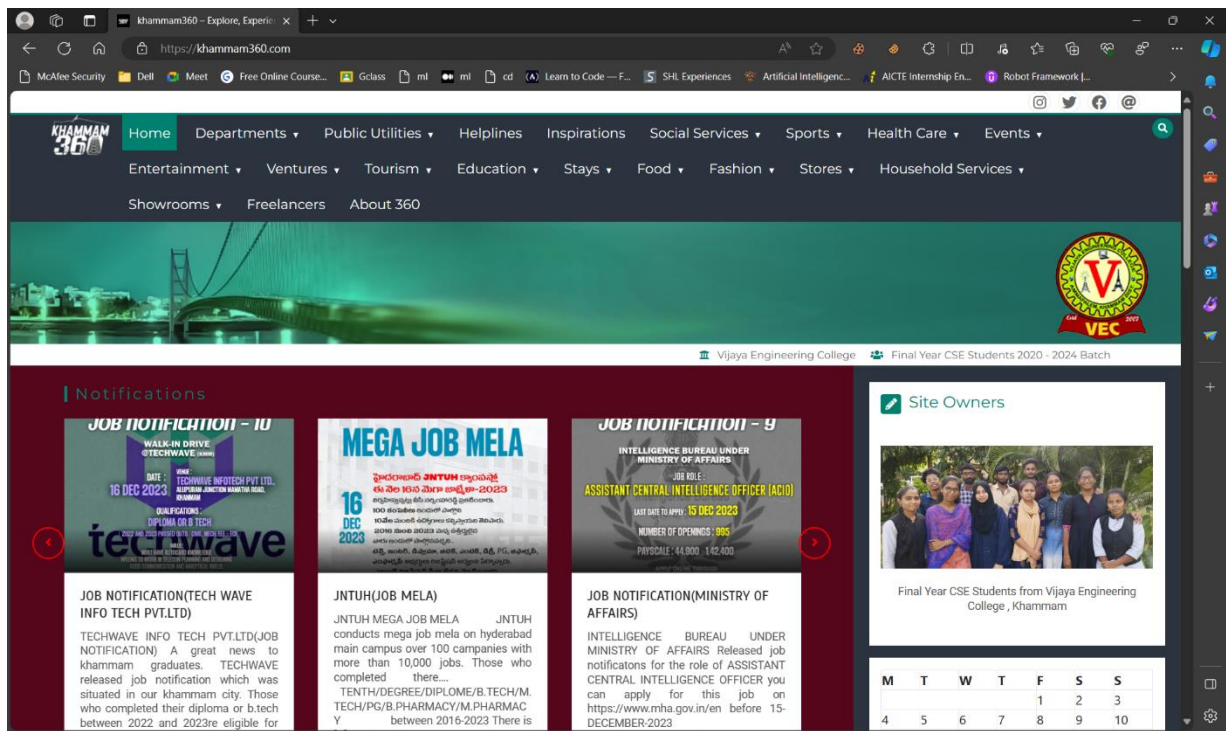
khammam360 – Explore, Experien ×

https://khammam360.com

McAfee Security  Dell  Meet  Free Online Course...  Gclass  ml  ml  cd  Learn to Code — F...  SHL Experiences  Artificial Intelligenc...  AICTE Internship En...  Robot Framework |...

KHAMMAM 360

Home  Departments ▾  Public Utilities ▾  Helplines  Inspirations  Social Services ▾  Sports ▾  Health Care ▾  Events ▾
Entertainment ▾  Ventures ▾  Tourism ▾  Education ▾  Stays ▾  Food ▾  Fashion ▾  Stores ▾  Household Services ▾
Showrooms ▾  Freelancers  About 360

VEC

Vijaya Engineering College  Final Year CSE Students 2020 - 2024 Batch

Notifications

JOB NOTIFICATION - 10
WALK-IN DRIVE @TECHWAVE
DATE : 16 DEC 2023
VENUE TECHWAVE INFOTECH PVT LTD.
QUALIFICATIONS : DIPLOMA OR B TECH
techwave

MEGA JOB MELA
16 DEC 2023
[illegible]

JOB NOTIFICATION - 9
INTELLIGENCE BUREAU UNDER MINISTRY OF AFFAIRS
JOB ROLE :
ASSISTANT CENTRAL INTELLIGENCE OFFICER (ACIO)
LAST DATE TO APPLY : 15 DEC 2023
NUMBER OF OPENINGS : 995
PAYSCALE : 44,900 - 142,400

JOB NOTIFICATION(TECH WAVE INFO TECH PVT.LTD)
TECHWAVE INFO TECH PVT.LTD(JOB NOTIFICATION) A great news to khammam graduates. TECHWAVE released job notification which was situated in our khammam city. Those who completed their diploma or b.tech between 2022 and 2023re eligible for

JNTUH(JOB MELA)
JNTUH MEGA JOB MELA JNTUH conducts mega job mela on hyderabad main campus over 100 campanies with more than 10,000 jobs. Those who completed there.... TENTH/DEGREE/DIPLOME/B.TECH/M.TECH/PG/B.PHARMACY/M.PHARMACY between 2016-2023 There is

JOB NOTIFICATION(MINISTRY OF AFFAIRS)
INTELLIGENCE BUREAU UNDER MINISTRY OF AFFAIRS Released job notificatons for the role of ASSISTANT CENTRAL INTELLIGENCE OFFICER you can apply for this job on https://www.mha.gov.in/en before 15-DECEMBER-2023

Site Owners

Final Year CSE Students from Vijaya Engineering College , Khammam

| M | T | W | T | F | S | S |
|---|---|---|---|---|---|---|
| | | | | 1 | 2 | 3 |
| 4 | 5 | 6 | 7 | 8 | 9 | 10 |